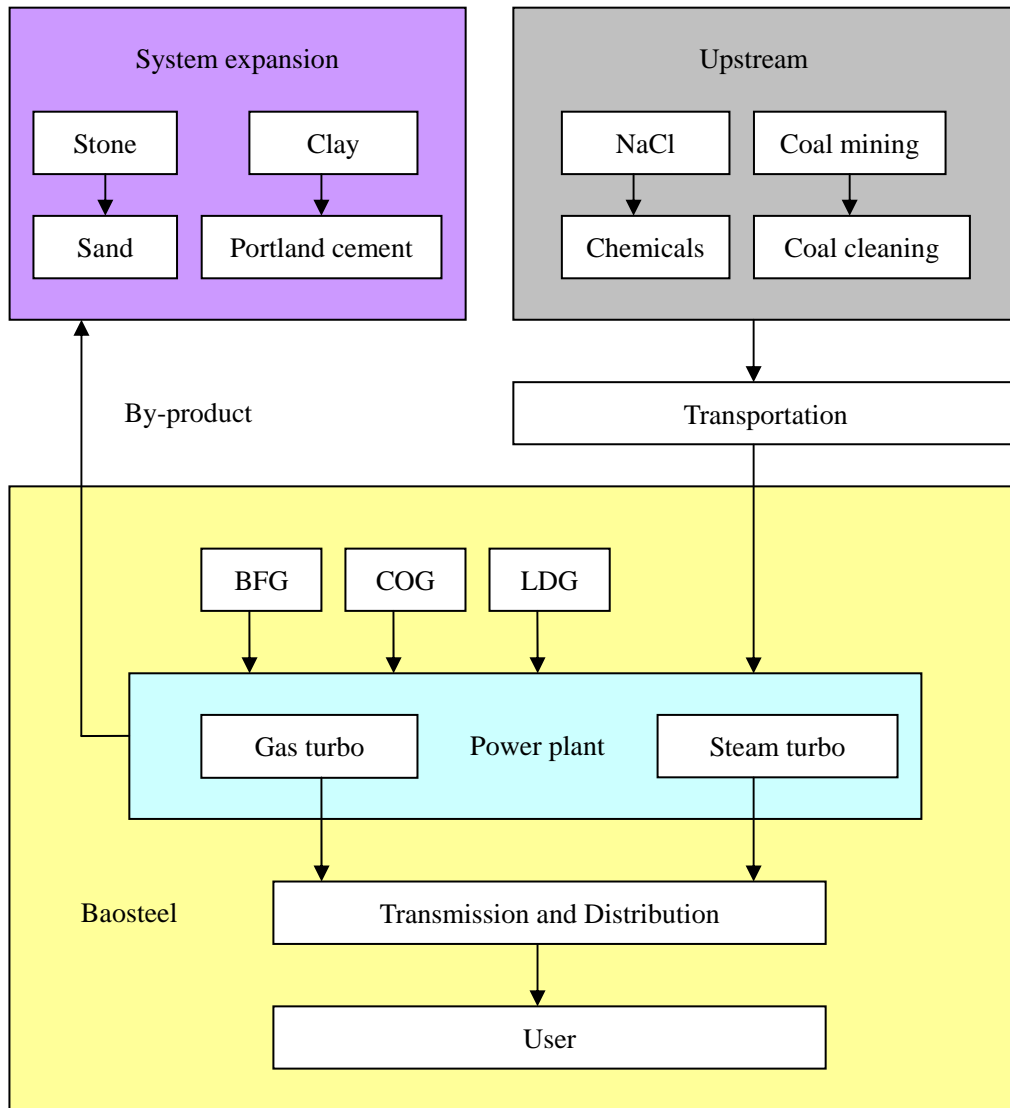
System expansion

Stone

Sand

Clay

Portland cement

Upstream

NaCl

Chemicals

Coal mining

Coal cleaning

By-product

Transportation

BFG

COG

LDG

Gas turbo

Power plant

Steam turbo

Baosteel

Transmission and Distribution

User